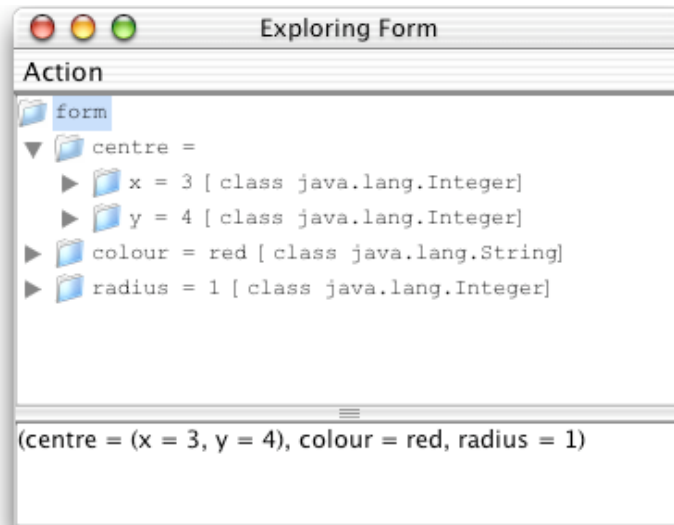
Exploring Form

Action

form
centre =
x = 3 [ class java.lang.Integer]
y = 4 [ class java.lang.Integer]
colour = red [ class java.lang.String]
radius = 1 [ class java.lang.Integer]

(centre = (x = 3, y = 4), colour = red, radius = 1)